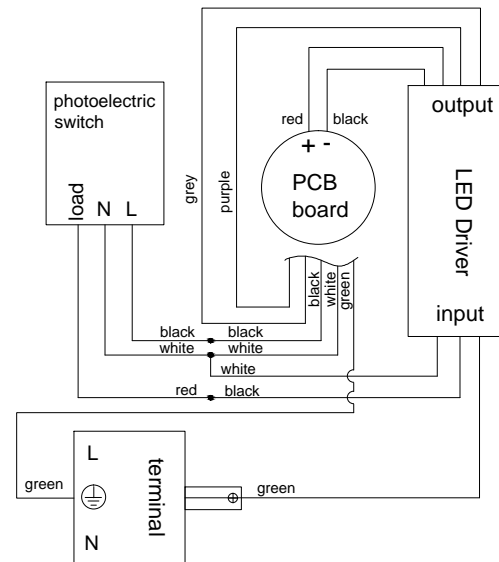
photoelectric switch

load N L

grey

purple

red black

+ -

PCB board

output

LED Driver

input

black white green

black white white green

black black

white white

white

red black

L

terminal

N

green

green